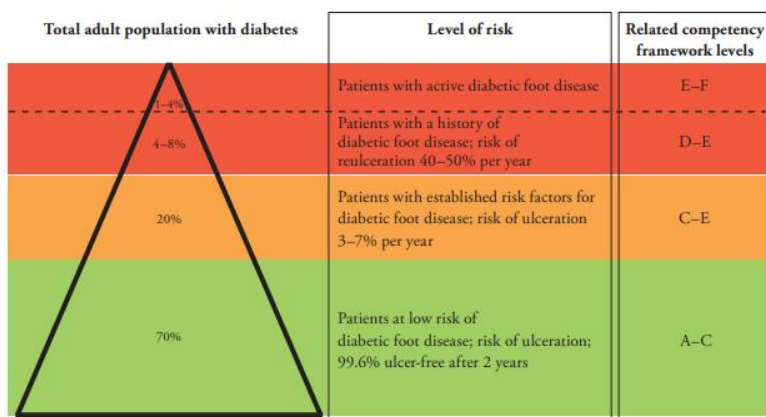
| Total adult population with diabetes | Level of risk | Related competency framework levels |
|---|---|---|
| 1–4% | Patients with active diabetic foot disease | E–F |
| 4–8% | Patients with a history of diabetic foot disease; risk of reulceration 40–50% per year | D–E |
| 20% | Patients with established risk factors for diabetic foot disease; risk of ulceration 3–7% per year | C–E |
| 70% | Patients at low risk of diabetic foot disease; risk of ulceration; 99.6% ulcer-free after 2 years | A–C |